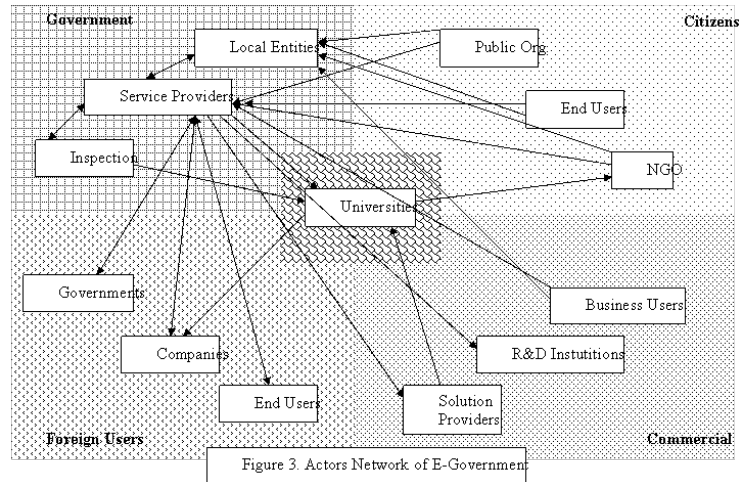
Government

Citizens

Local Entities

Public Org

Service Providers

End Users

Inspection

NGO

Universities

Governments

Business Users

Companies

R&D Instutitions

End Users

Solution Providers

Foreign Users

Commercial

Figure 3. Actors Network of E-Government